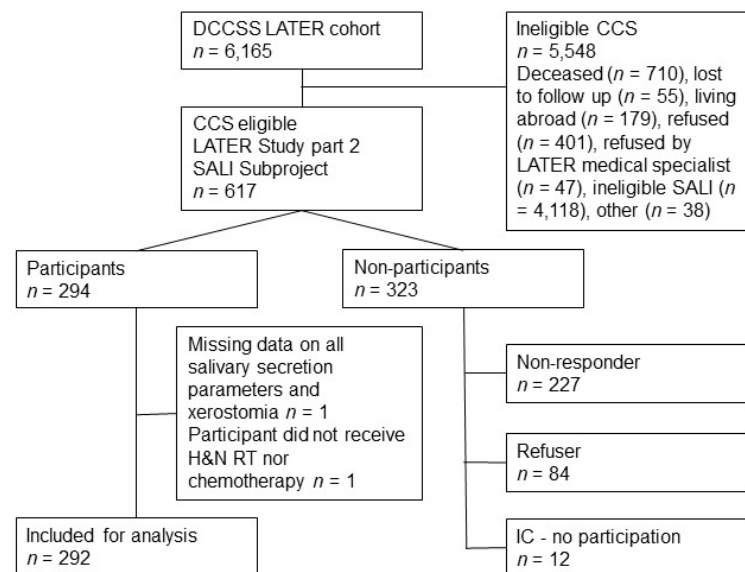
DCCSS LATER cohort
$n = 6{,}165$

Ineligible CCS
$n = 5{,}548$
Deceased ($n = 710$), lost to follow up ($n = 55$), living abroad ($n = 179$), refused ($n = 401$), refused by LATER medical specialist ($n = 47$), ineligible SALI ($n = 4{,}118$), other ($n = 38$)

CCS eligible
LATER Study part 2
SALI Subproject
$n = 617$

Participants
$n = 294$

Non-participants
$n = 323$

Missing data on all salivary secretion parameters and xerostomia $n = 1$
Participant did not receive H&N RT nor chemotherapy $n = 1$

Non-responder
$n = 227$

Refuser
$n = 84$

Included for analysis
$n = 292$

IC - no participation
$n = 12$